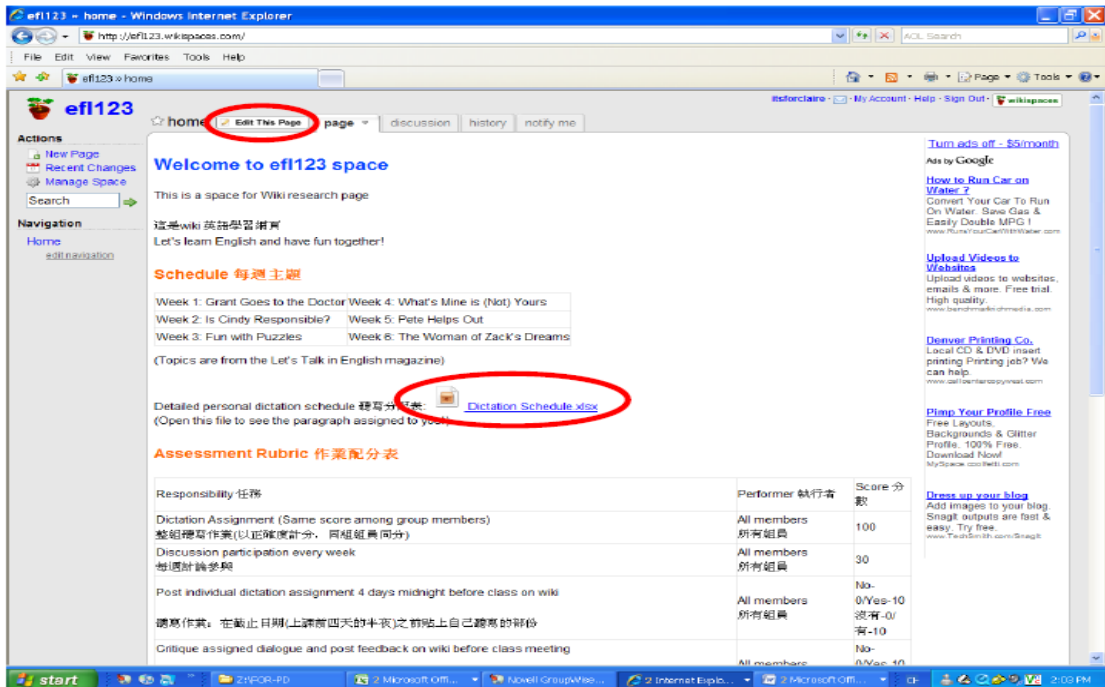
efl123 » home - Windows Internet Explorer

http://efl123.wikispaces.com/

AOL Search

File Edit View Favorites Tools Help

efl123 » home

Page Tools

efl123

itsforclaire · My Account · Help · Sign Out · wikispaces

home Edit This Page page discussion history notify me

Actions
New Page
Recent Changes
Manage Space
Search

Navigation
Home
edit navigation

Welcome to efl123 space

This is a space for Wiki research page

這是wiki 英語學習網頁
Let's learn English and have fun together!

Schedule 每週主題

| Week 1: Grant Goes to the Doctor | Week 4: What's Mine is (Not) Yours |
|---|---|
| Week 2: Is Cindy Responsible? | Week 5: Pete Helps Out |
| Week 3: Fun with Puzzles | Week 6: The Woman of Zack's Dreams |

(Topics are from the Let's Talk in English magazine)

Detailed personal dictation schedule 聽寫分配表: Dictation Schedule.xlsx
(Open this file to see the paragraph assigned to you.)

Assessment Rubric 作業配分表

| Responsibility 任務 | Performer 執行者 | Score 分數 |
|---|---|---|
| Dictation Assignment (Same score among group members) 整組聽寫作業(以正確度計分, 同組組員同分) | All members 所有組員 | 100 |
| Discussion participation every week 每週討論參與 | All members 所有組員 | 30 |
| Post individual dictation assignment 4 days midnight before class on wiki 聽寫作業: 在截止日期(上課前四天的半夜)之前貼上自己聽寫的部份 | All members 所有組員 | No-0/Yes-10 沒有-0/有-10 |
| Critique assigned dialogue and post feedback on wiki before class meeting | All members | No-0/Yes-10 |

Turn ads off - $5/month
Ads by Google

How to Run Car on Water ?
Convert Your Car To Run On Water. Save Gas & Easily Double MPG !
www.RunYourCarWithWater.com

Upload Videos to Websites
Upload videos to websites, emails & more. Free trial. High quality.
www.benchmarkmedia.com

Denver Printing Co.
Local CD & DVD insert printing Printing job? We can help.
www.callcentercopynet.com

Pimp Your Profile Free
Free Layouts, Backgrounds & Glitter Profile. 100% Free. Download Now!
MySpace.coolfetti.com

Dress up your blog
Add images to your blog. Snagit outputs are fast & easy. Try free.
www.TechSmith.com/Snagit

start Z:\FOR-PD 2 Microsoft Offi... Novell GroupWise... 2 Internet Explo... 2 Microsoft Offi... 2:03 PM